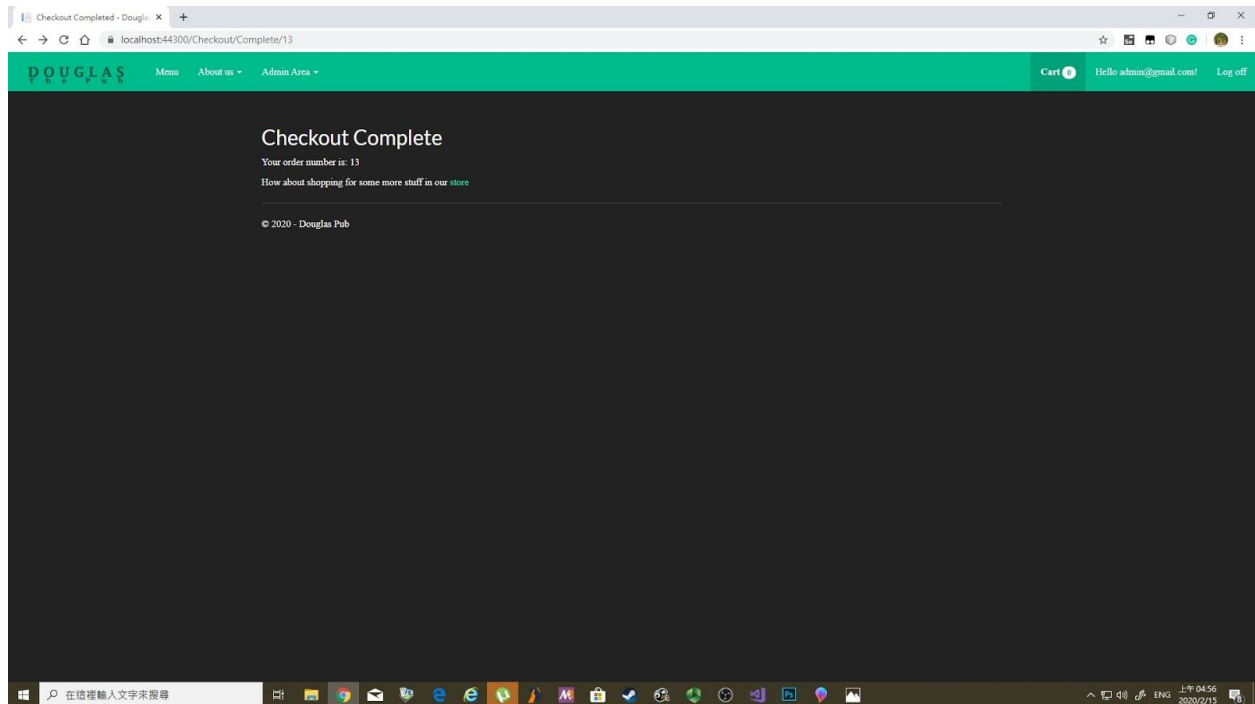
Checkout Completed - Dougla ×

localhost:44300/Checkout/Complete/13

DOUGLAS
The Pub

Menu About us ▾ Admin Area ▾

Cart 0 Hello admin@gmail.com! Log off

Checkout Complete

Your order number is: 13

How about shopping for some more stuff in our store

© 2020 - Douglas Pub

在這裡輸入文字來搜尋

ENG 上午 04:56 2020/2/15